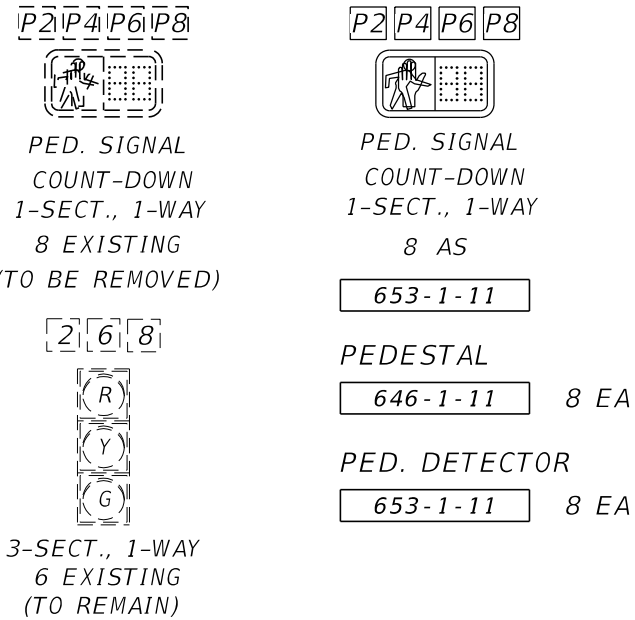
P2 P4 P6 P8

PED. SIGNAL
COUNT-DOWN
1-SECT., 1-WAY
8 EXISTING
(TO BE REMOVED)

2 6 8

R
Y
G

3-SECT., 1-WAY
6 EXISTING
(TO REMAIN)

P2 P4 P6 P8

PED. SIGNAL
COUNT-DOWN
1-SECT., 1-WAY
8 AS

653-1-11

PEDESTAL

646-1-11 8 EA

PED. DETECTOR

653-1-11 8 EA